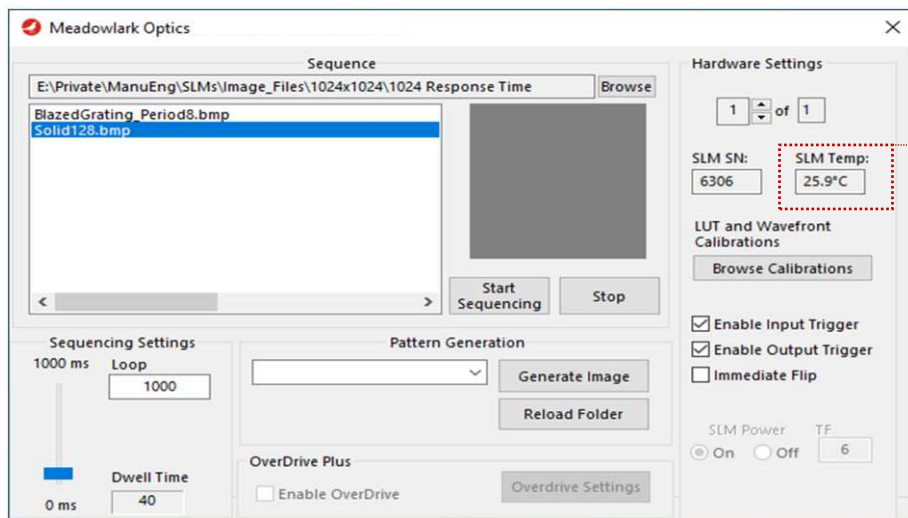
Meadowlark Optics

Sequence

E:\Private\ManuEng\SLMs\Image_Files\1024x1024\1024 Response Time

Browse

BlazedGrating_Period8.bmp
Solid128.bmp

Start Sequencing

Stop

Hardware Settings

1 of 1

SLM SN:
6306

SLM Temp:
25.9°C

LUT and Wavefront Calibrations

Browse Calibrations

Enable Input Trigger

Enable Output Trigger

Immediate Flip

SLM Power
On
Off

TF
6

Sequencing Settings

1000 ms

Loop
1000

Dwell Time
40

0 ms

Pattern Generation

Generate Image

Reload Folder

OverDrive Plus

Enable OverDrive

Overdrive Settings